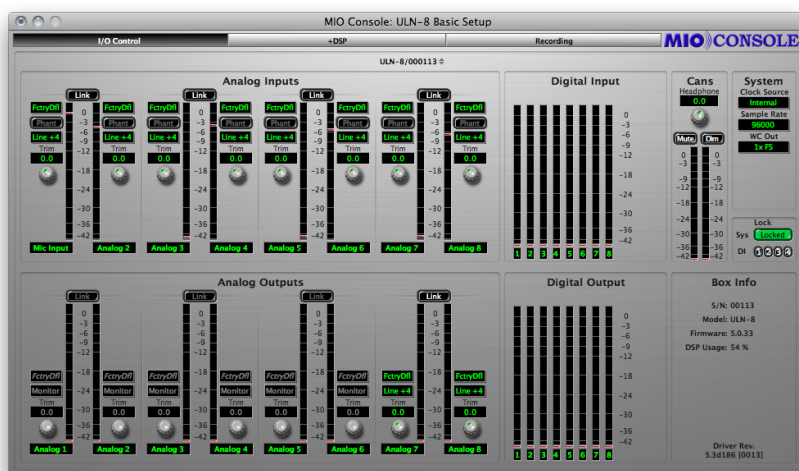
MIO Console: ULN-8 Basic Setup

I/O Control
+DSP
Recording
MIO CONSOLE

ULN-8/000113

Analog Inputs

Link
Link
Link
Link

FctryDfl
Phant
Line +4
Trim
0.0

FctryDfl
Phant
Line +4
Trim
0.0

FctryDfl
Phant
Line +4
Trim
0.0

FctryDfl
Phant
Line +4
Trim
0.0

FctryDfl
Phant
Line +4
Trim
0.0

FctryDfl
Phant
Line +4
Trim
0.0

FctryDfl
Phant
Line +4
Trim
0.0

FctryDfl
Phant
Line +4
Trim
0.0

0 -3 -6 -9 -12 -18 -24 -30 -36 -42

Mic Input
Analog 2
Analog 3
Analog 4
Analog 5
Analog 6
Analog 7
Analog 8

Digital Input

0 -3 -6 -9 -12 -18 -24 -30 -36 -42

1 2 3 4 5 6 7 8

Cans
Headphone
0.0
Mute
Dim
0 -3 -6 -9 -12 -18 -24 -30 -36 -42

System
Clock Source
Internal
Sample Rate
96000
WC Out
1x FS

Lock
Sys Locked
DI 1 2 3 4

Analog Outputs

Link
Link
Link
Link

0 -3 -6 -9 -12 -18 -24 -30 -36 -42

FctryDfl
Monitor
Trim
0.0

FctryDfl
Monitor
Trim
0.0

FctryDfl
Monitor
Trim
0.0

FctryDfl
Monitor
Trim
0.0

FctryDfl
Monitor
Trim
0.0

FctryDfl
Monitor
Trim
0.0

FctryDfl
Line +4
Trim
0.0

FctryDfl
Line +4
Trim
0.0

Analog 1
Analog 2
Analog 3
Analog 4
Analog 5
Analog 6
Analog 7
Analog 8

Digital Output

0 -3 -6 -9 -12 -18 -24 -30 -36 -42

1 2 3 4 5 6 7 8

Box Info
S/N: 00113
Model: ULN-8
Firmware: 5.0.33
DSP Usage: 54 %

Driver Rev.
5.3d186 [0013]